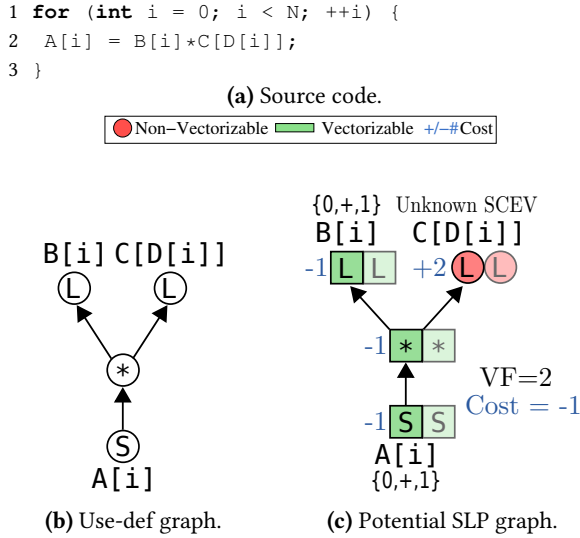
1 for (int i = 0; i < N; ++i) {
2  A[i] = B[i]*C[D[i]];
3 }

(a) Source code.

Non−Vectorizable  Vectorizable  +/−#Cost

B[i] C[D[i]]
L L
*
S
A[i]

(b) Use-def graph.

{0,+,1}  Unknown SCEV
B[i]  C[D[i]]
-1 L L  +2 L L
-1 * *
VF=2
Cost = -1
-1 S S
A[i]
{0,+,1}

(c) Potential SLP graph.